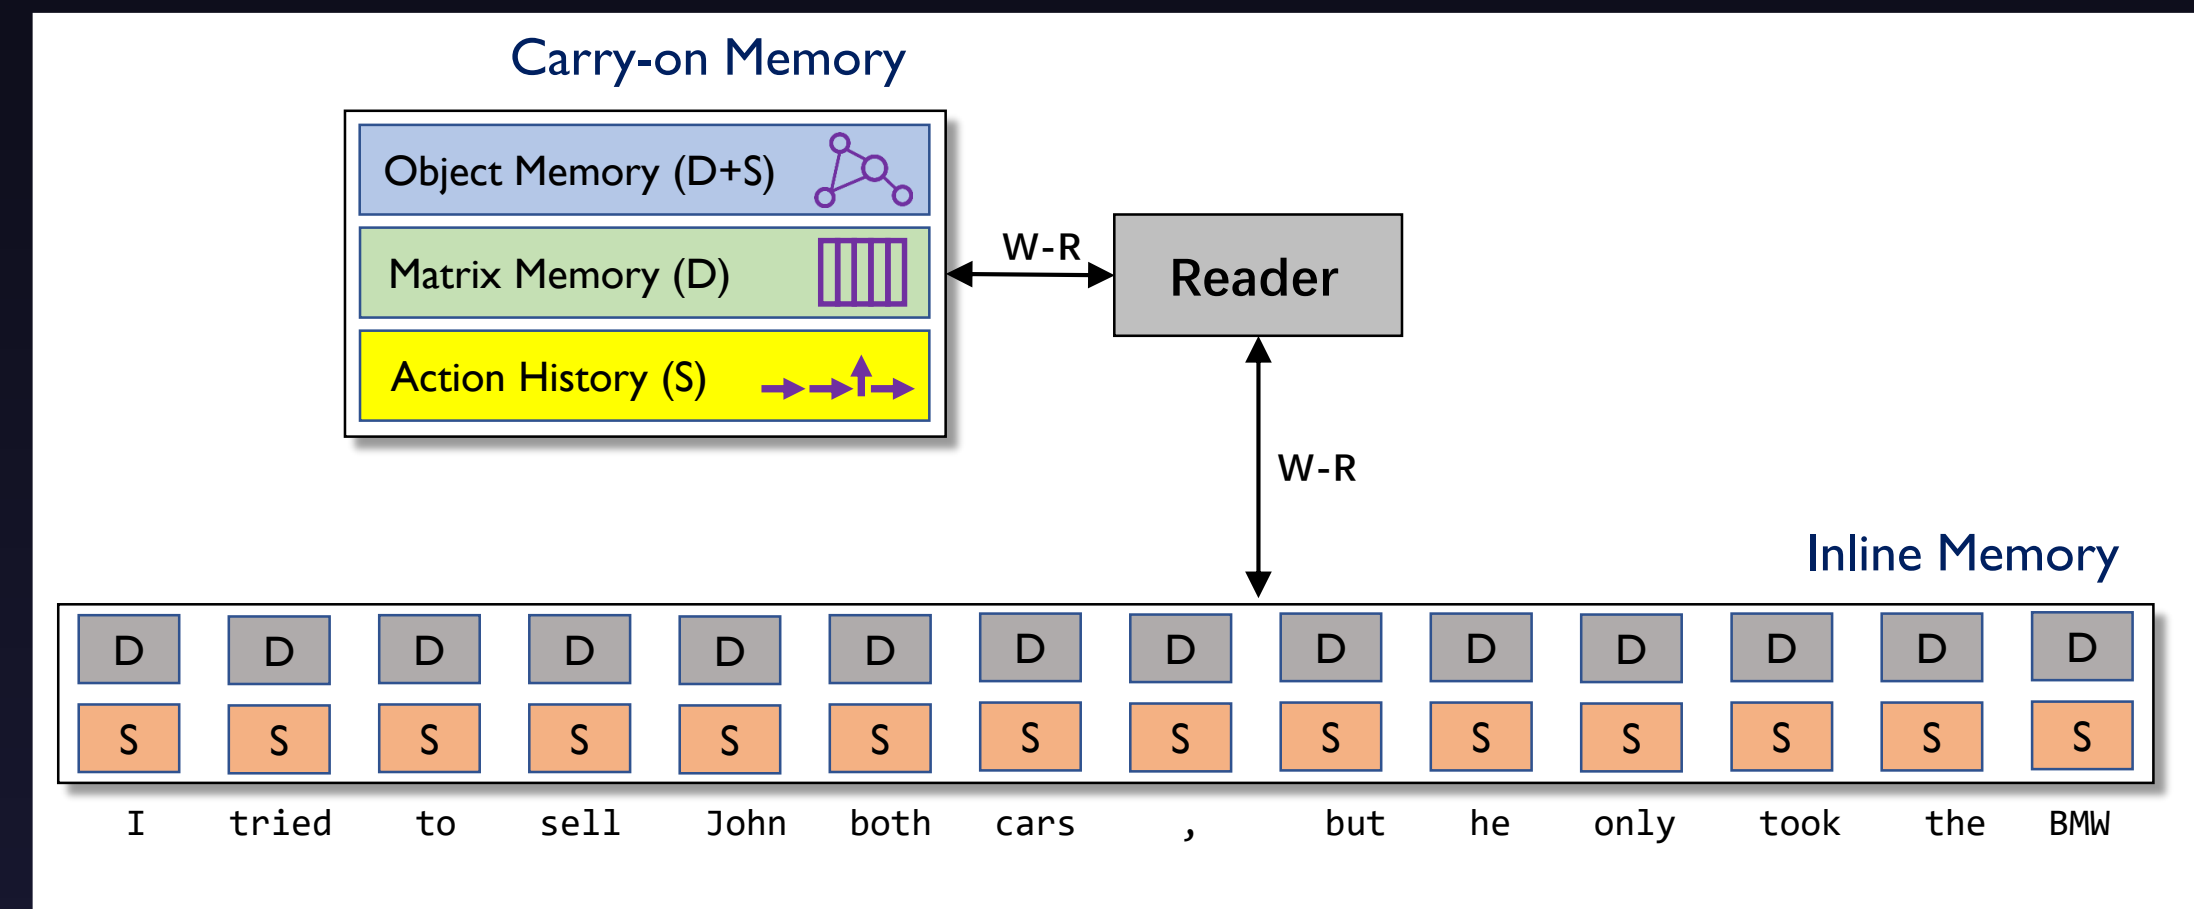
Carry-on Memory

Object Memory (D+S)

Matrix Memory (D)

Action History (S)

W-R

Reader

W-R

Inline Memory

| D | D | D | D | D | D | D | D | D | D | D | D | D | D |
|---|---|---|---|---|---|---|---|---|---|---|---|---|---|
| S | S | S | S | S | S | S | S | S | S | S | S | S | S |
| I | tried | to | sell | John | both | cars | , | but | he | only | took | the | BMW |